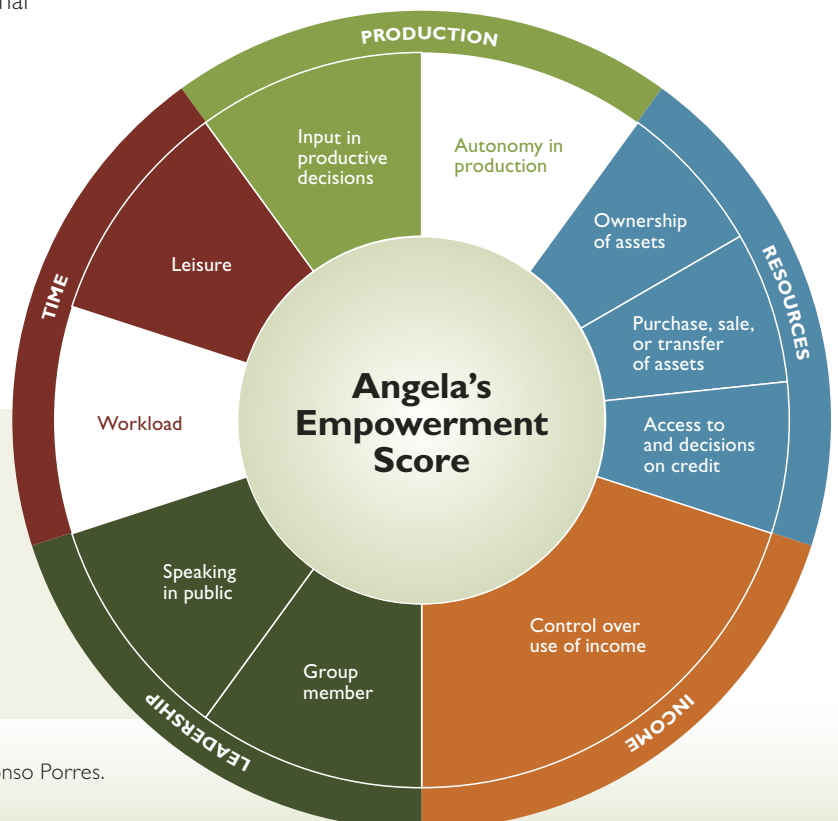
nal

PRODUCTION

Input in productive decisions

Autonomy in production

RESOURCES

Ownership of assets

Purchase, sale, or transfer of assets

Access to and decisions on credit

TIME

Leisure

Workload

Angela's Empowerment Score

LEADERSHIP

Speaking in public

Group member

INCOME

Control over use of income

nso Porres.